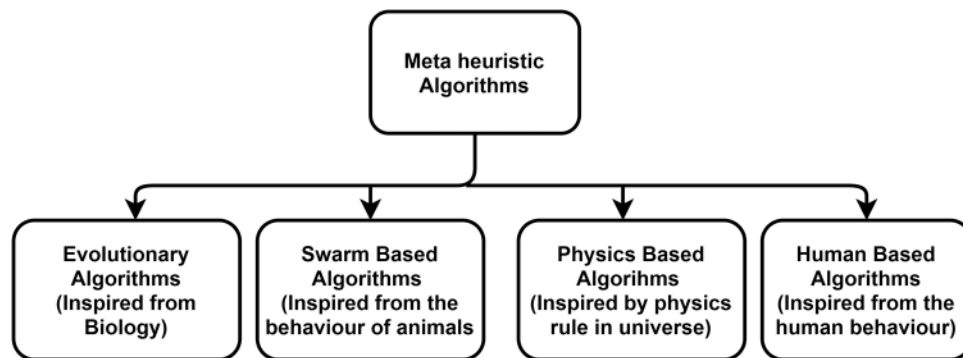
Meta heuristic Algorithms

Evolutionary Algorithms (Inspired from Biology)

Swarm Based Algorithms (Inspired from the behaviour of animals

Physics Based Algorihms (Inspired by physics rule in universe)

Human Based Algorithms (Inspired from the human behaviour)